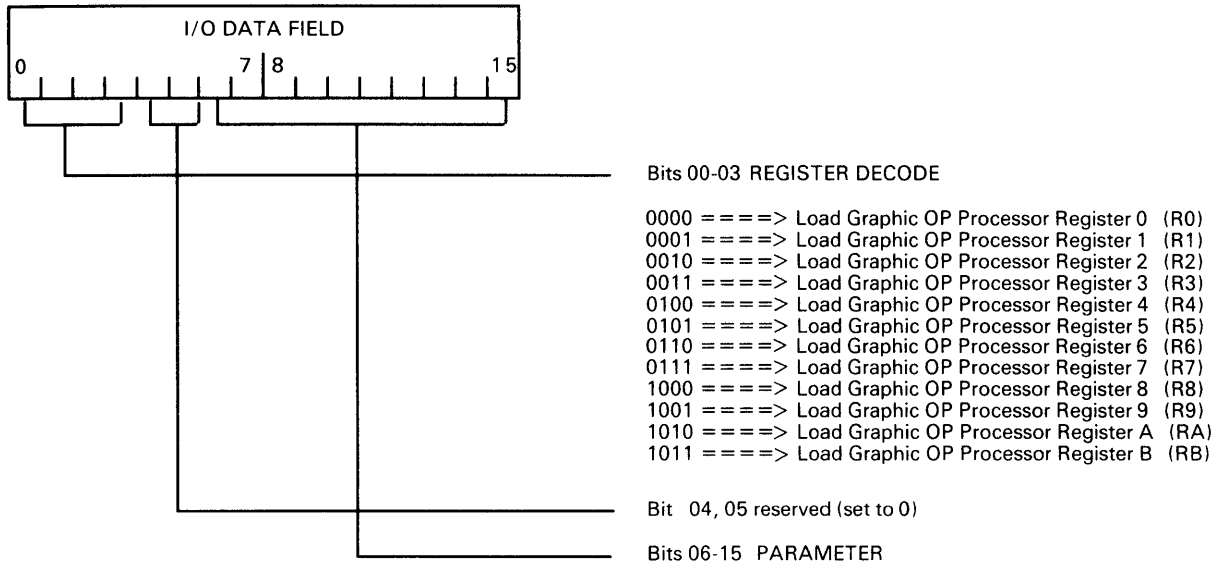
I/O DATA FIELD

0 7 8 15

Bits 00-03 REGISTER DECODE

0000 ====> Load Graphic OP Processor Register 0 (R0)
0001 ====> Load Graphic OP Processor Register 1 (R1)
0010 ====> Load Graphic OP Processor Register 2 (R2)
0011 ====> Load Graphic OP Processor Register 3 (R3)
0100 ====> Load Graphic OP Processor Register 4 (R4)
0101 ====> Load Graphic OP Processor Register 5 (R5)
0110 ====> Load Graphic OP Processor Register 6 (R6)
0111 ====> Load Graphic OP Processor Register 7 (R7)
1000 ====> Load Graphic OP Processor Register 8 (R8)
1001 ====> Load Graphic OP Processor Register 9 (R9)
1010 ====> Load Graphic OP Processor Register A (RA)
1011 ====> Load Graphic OP Processor Register B (RB)

Bit 04, 05 reserved (set to 0)

Bits 06-15 PARAMETER